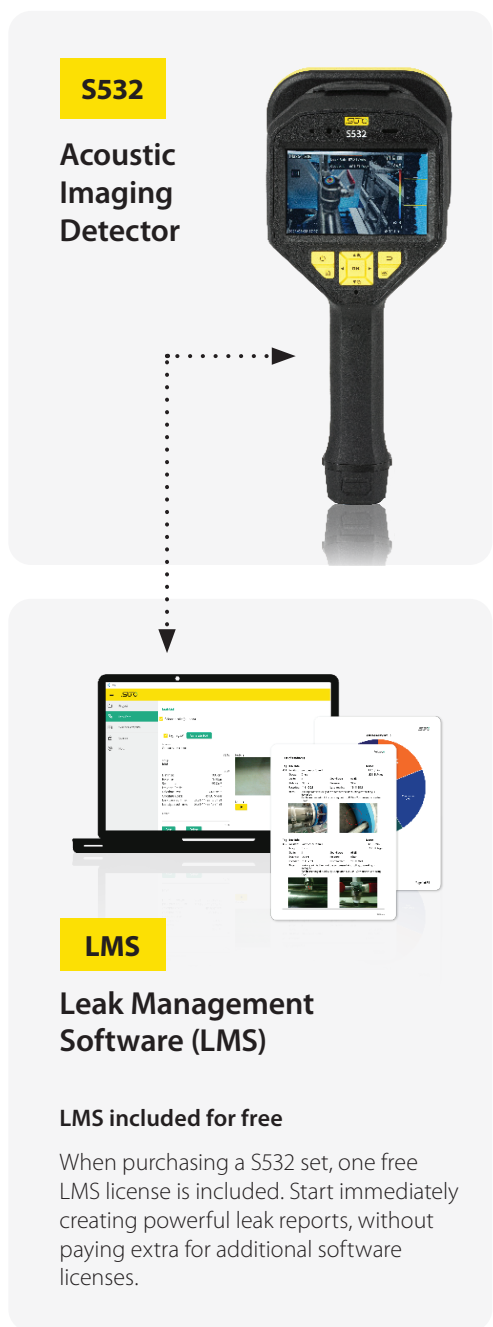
S532

Acoustic Imaging Detector

S532

LMS

Leak Management Software (LMS)

LMS included for free

When purchasing a S532 set, one free LMS license is included. Start immediately creating powerful leak reports, without paying extra for additional software licenses.